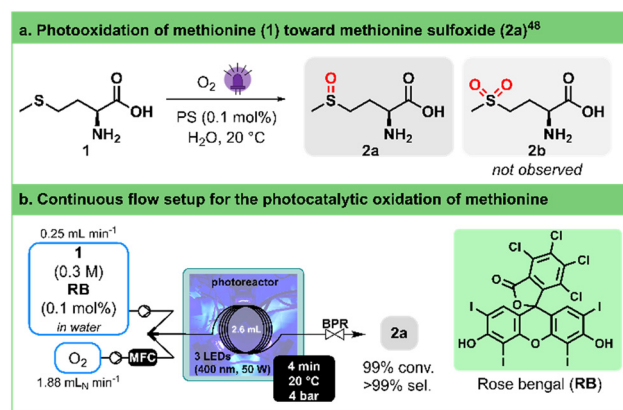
a. Photooxidation of methionine (1) toward methionine sulfoxide (2a)$^{48}$

$O_2$

PS (0.1 mol%)

$H_2O$, 20 °C

OH

$NH_2$

1

O

OH

$NH_2$

2a

OH

$NH_2$

2b

not observed

b. Continuous flow setup for the photocatalytic oxidation of methionine

0.25 mL min$^{-1}$

1

(0.3 M)

RB

(0.1 mol%)

in water

$O_2$

MFC

1.88 mL$_N$ min$^{-1}$

photoreactor

2.6 mL

3 LEDs

(400 nm, 50 W)

4 min

20 °C

4 bar

BPR

2a

99% conv.

>99% sel.

Cl

Cl

Cl

Cl

O

O

I

I

HO

I

O

I

OH

Rose bengal (RB)